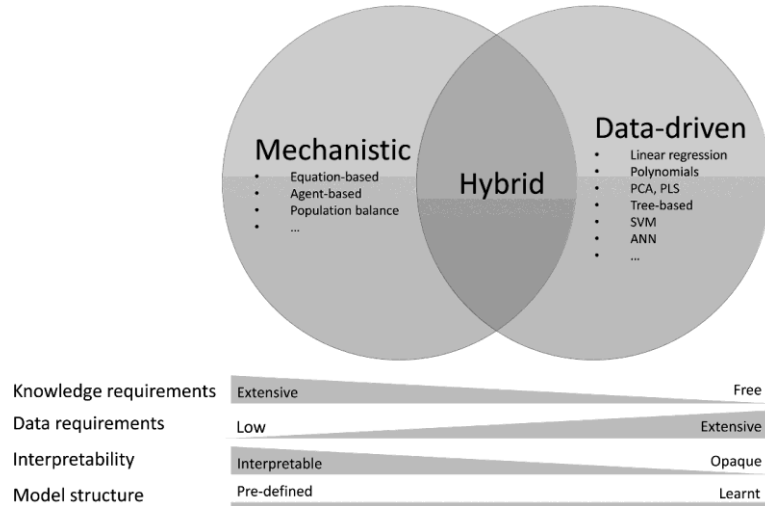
Mechanistic
- Equation-based
- Agent-based
- Population balance
- ...

Hybrid

Data-driven
- Linear regression
- Polynomials
- PCA, PLS
- Tree-based
- SVM
- ANN
- ...

Knowledge requirements Extensive Free
Data requirements Low Extensive
Interpretability Interpretable Opaque
Model structure Pre-defined Learnt